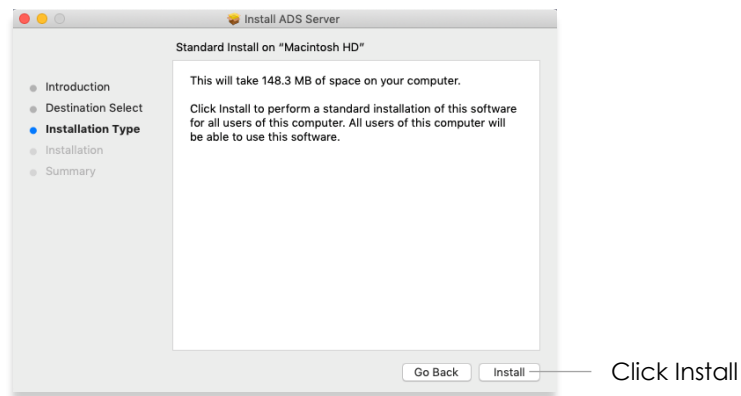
Install ADS Server

Standard Install on "Macintosh HD"

Introduction
Destination Select
Installation Type
Installation
Summary

This will take 148.3 MB of space on your computer.

Click Install to perform a standard installation of this software for all users of this computer. All users of this computer will be able to use this software.

Go Back
Install

Click Install